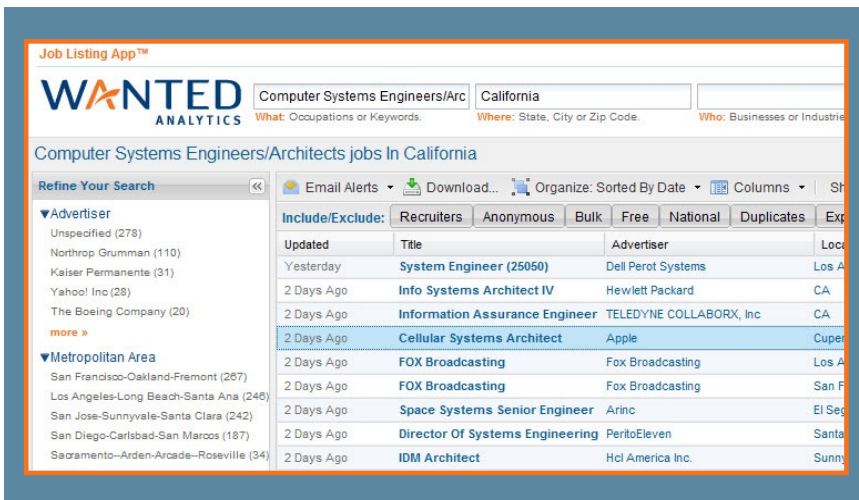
Job Listing App™

WANTED ANALYTICS

Computer Systems Engineers/Arc | California |

What: Occupations or Keywords. Where: State, City or Zip Code. Who: Businesses or Industrie

Computer Systems Engineers/Architects jobs In California

Refine Your Search «

▼Advertiser
Unspecified (278)
Northrop Grumman (110)
Kaiser Permanente (31)
Yahoo! Inc (28)
The Boeing Company (20)
more »

▼Metropolitan Area
San Francisco-Oakland-Fremont (267)
Los Angeles-Long Beach-Santa Ana (246)
San Jose-Sunnyvale-Santa Clara (242)
San Diego-Carlsbad-San Marcos (187)
Sacramento--Arden-Arcade--Roseville (34)

Email Alerts ▾ Download... Organize: Sorted By Date ▾ Columns ▾ Sh

Include/Exclude: Recruiters Anonymous Bulk Free National Duplicates Exp

| Updated | Title | Advertiser | Loca |
|---|---|---|---|
| Yesterday | System Engineer (25050) | Dell Perot Systems | Los A |
| 2 Days Ago | Info Systems Architect IV | Hewlett Packard | CA |
| 2 Days Ago | Information Assurance Engineer | TELEDYNE COLLABORX, Inc | CA |
| 2 Days Ago | Cellular Systems Architect | Apple | Cuper |
| 2 Days Ago | FOX Broadcasting | Fox Broadcasting | Los A |
| 2 Days Ago | FOX Broadcasting | Fox Broadcasting | San F |
| 2 Days Ago | Space Systems Senior Engineer | Arinc | El Seg |
| 2 Days Ago | Director Of Systems Engineering | PeritoEleven | Santa |
| 2 Days Ago | IDM Architect | Hcl America Inc. | Sunny |